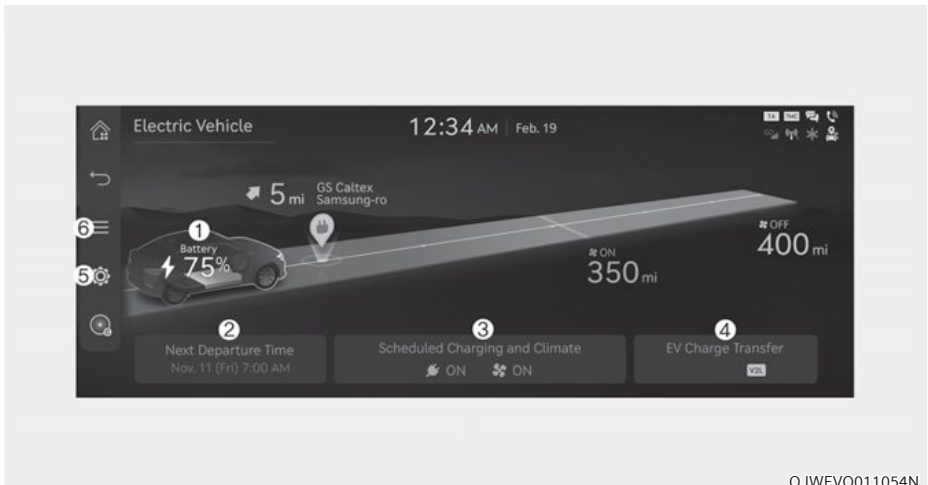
Electric Vehicle

12:34 AM | Feb. 19

TA TMC

5 mi GS Caltex Samsung-ro

6

1 Battery 75%

5

ON 350 mi

OFF 400 mi

2 Next Departure Time Nov. 11 (Fri) 7:00 AM

3 Scheduled Charging and Climate ON ON

4 EV Charge Transfer V2L

OJWEVQ011054N